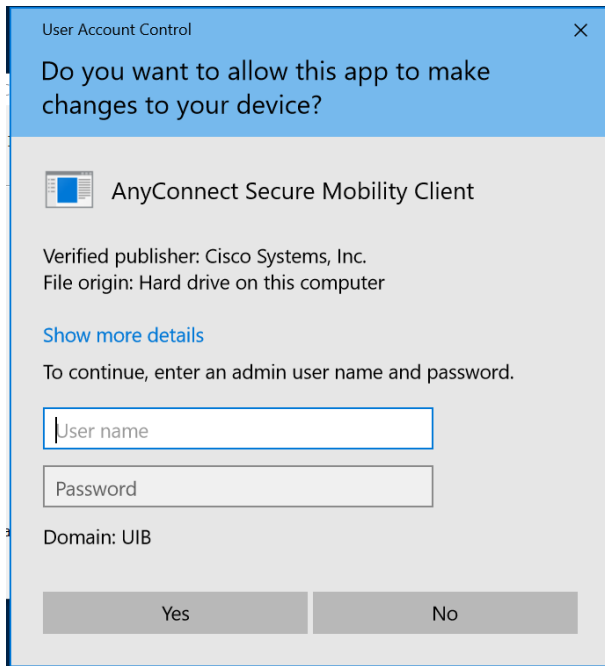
User Account Control

×

Do you want to allow this app to make changes to your device?

AnyConnect Secure Mobility Client

Verified publisher: Cisco Systems, Inc.
File origin: Hard drive on this computer

Show more details

To continue, enter an admin user name and password.

User name

Password

Domain: UIB

Yes

No